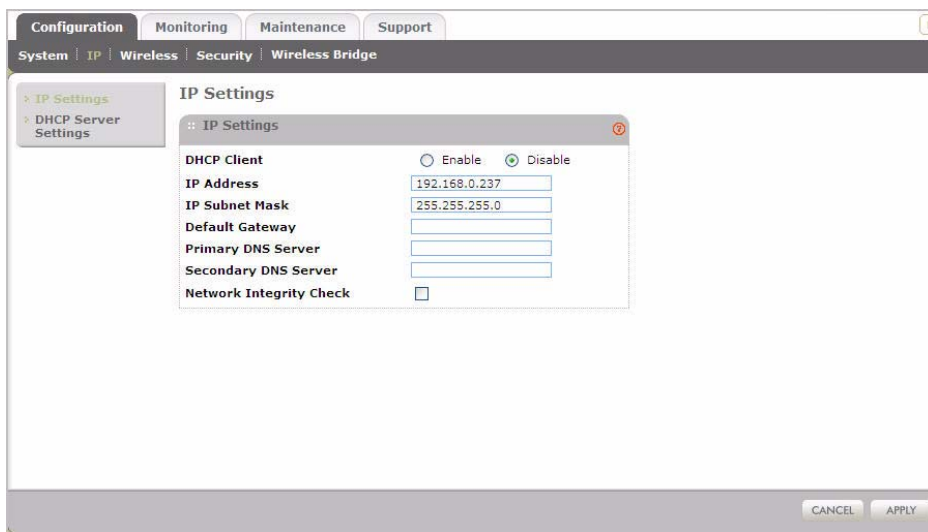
Configuration Monitoring Maintenance Support

System | IP | Wireless | Security | Wireless Bridge

› IP Settings
› DHCP Server Settings

IP Settings

:: IP Settings

| | |
|---|---|
| DHCP Client | Enable Disable |
| IP Address | 192.168.0.237 |
| IP Subnet Mask | 255.255.255.0 |
| Default Gateway | |
| Primary DNS Server | |
| Secondary DNS Server | |
| Network Integrity Check | |

CANCEL APPLY